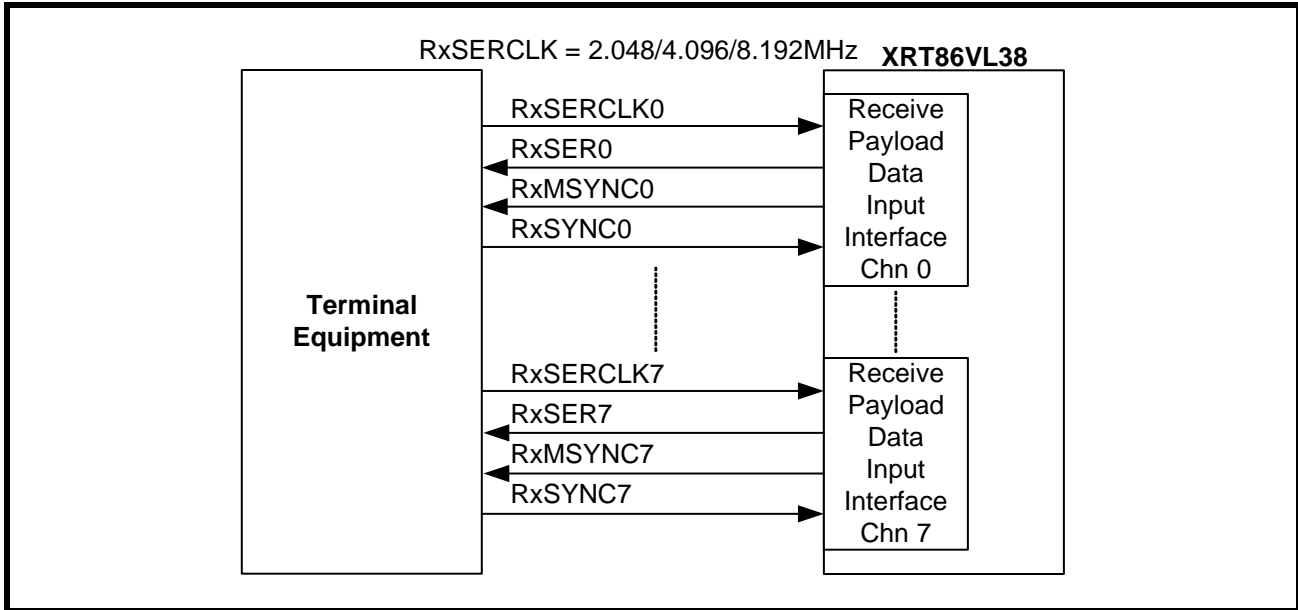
RxSERCLK = 2.048/4.096/8.192MHz

XRT86VL38

Terminal Equipment

RxSERCLK0
RxSER0
RxMSYNC0
RxSYNC0

Receive Payload Data Input Interface Chn 0

RxSERCLK7
RxSER7
RxMSYNC7
RxSYNC7

Receive Payload Data Input Interface Chn 7